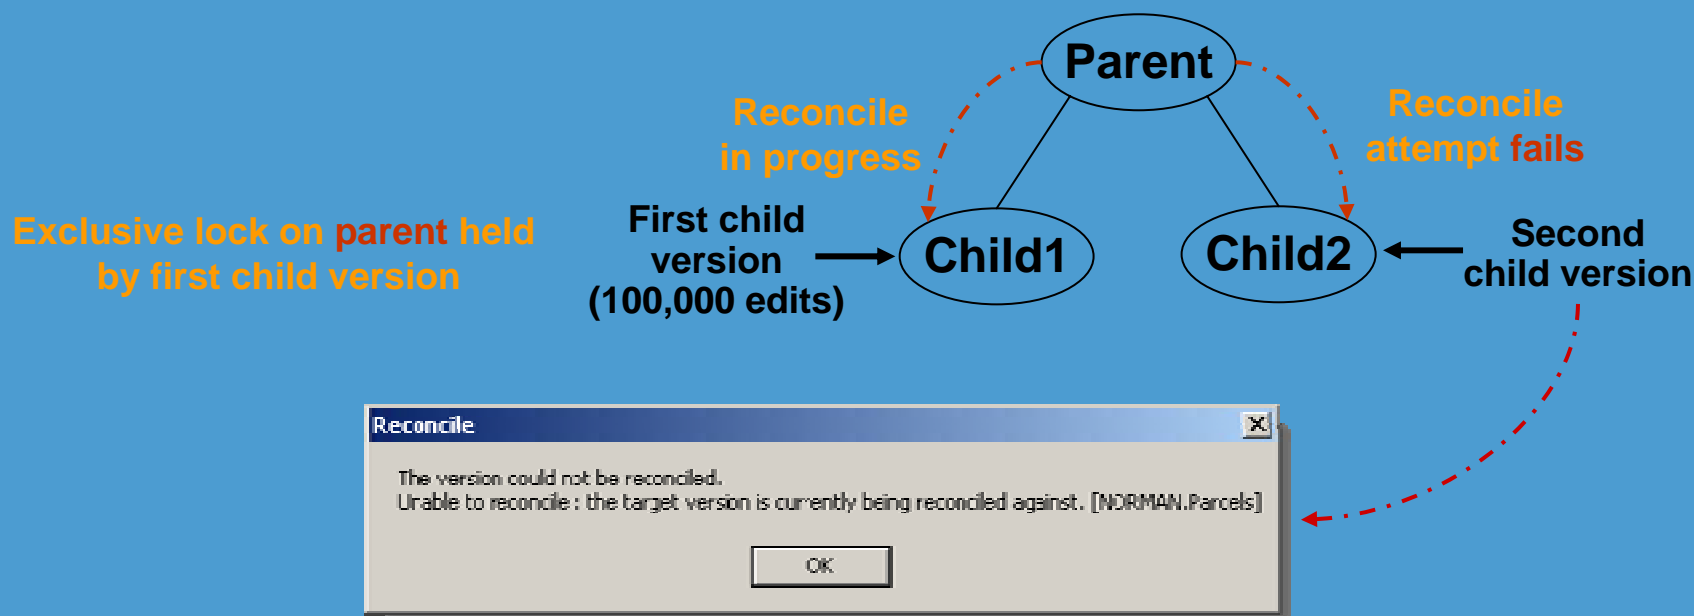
Exclusive lock on parent held by first child version

Reconcile in progress

Parent

Reconcile attempt fails

First child version (100,000 edits)

Child1

Child2

Second child version

Reconcile

The version could not be reconciled.
Unable to reconcile : the target version is currently being reconciled against. [NORMAN.Parcels]

OK